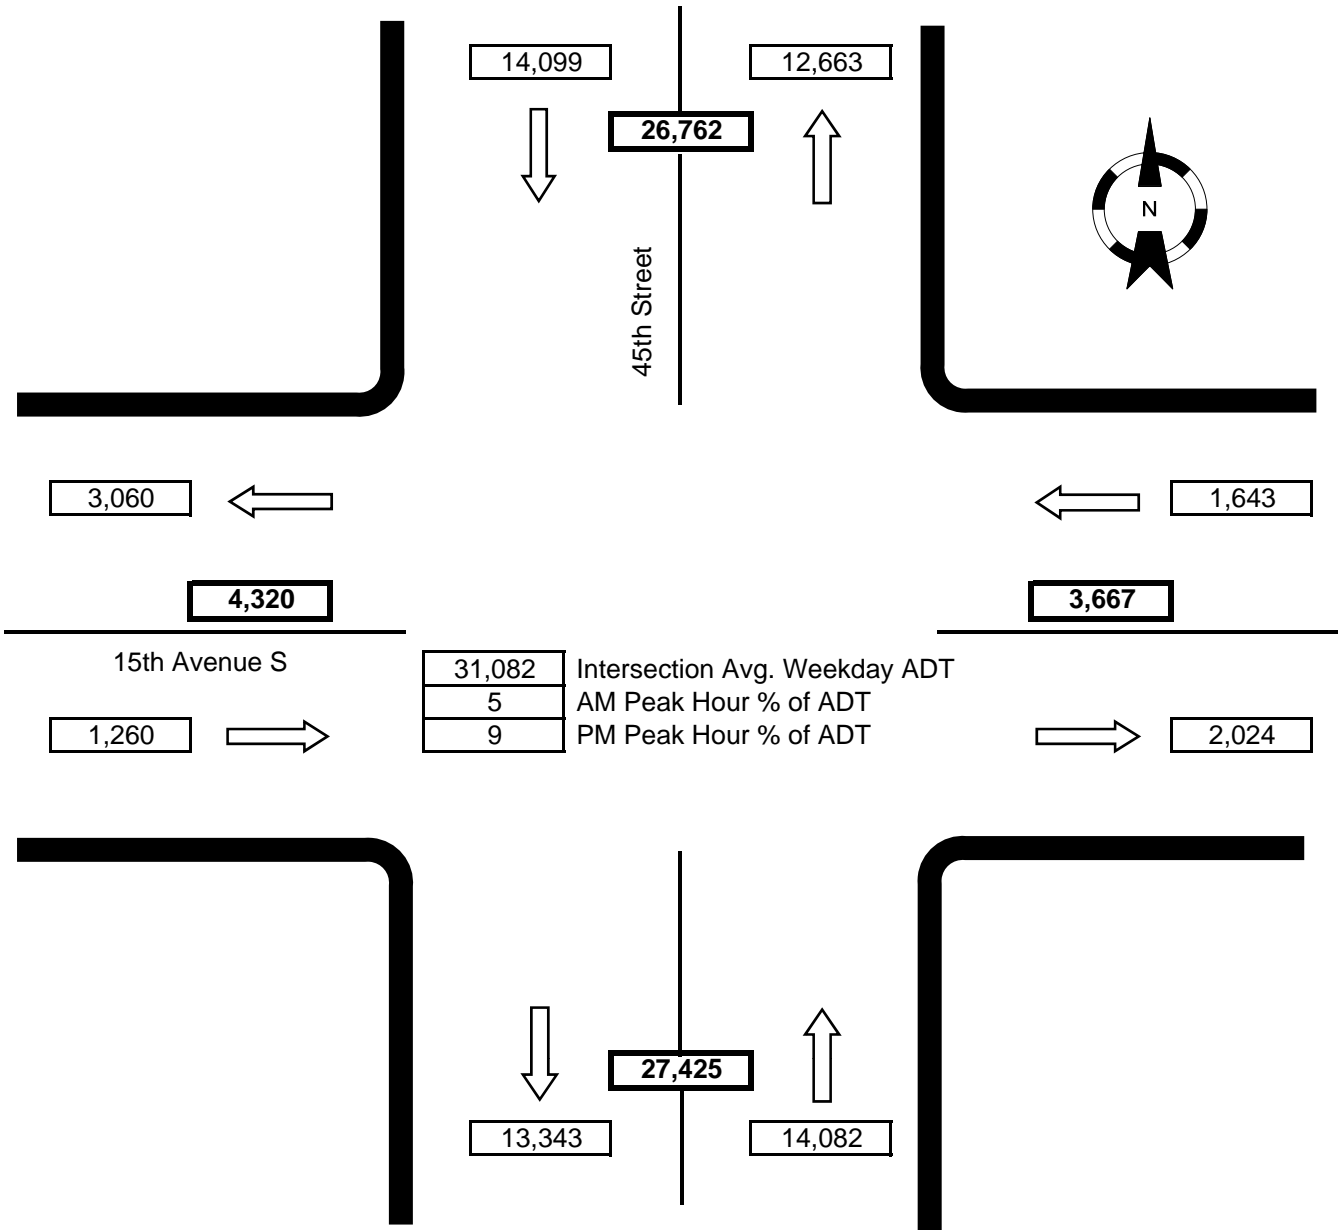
14,099

12,663

26,762

N

45th Street

3,060

1,643

4,320

3,667

15th Avenue S

| 31,082 | Intersection Avg. Weekday ADT |
|---|---|
| 5 | AM Peak Hour % of ADT |
| 9 | PM Peak Hour % of ADT |

1,260

2,024

27,425

13,343

14,082